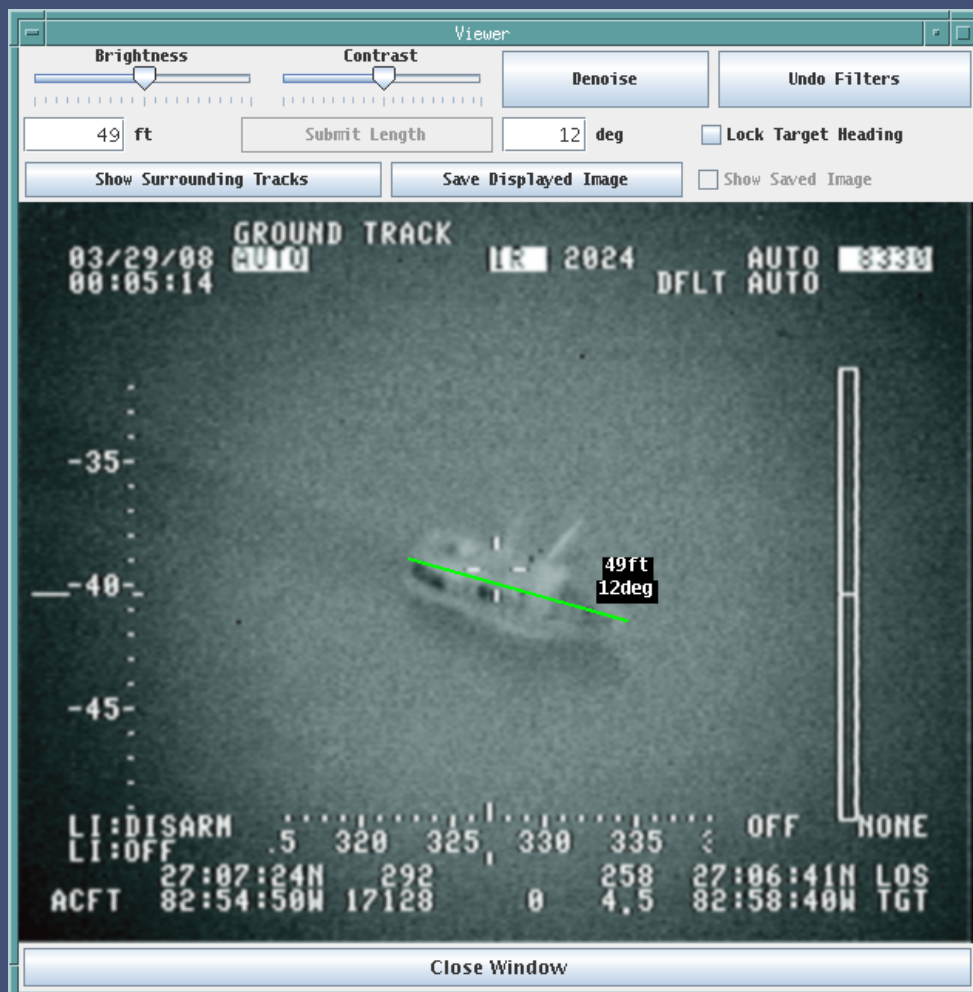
Viewer

Brightness

Contrast

Denoise

Undo Filters

49 ft

Submit Length

12 deg

Lock Target Heading

Show Surrounding Tracks

Save Displayed Image

Show Saved Image

GROUND TRACK

03/29/08 AUTO

00:05:14

IR 2024

AUTO 8330

DFLT AUTO

-35-

-40-

-45-

49ft
12deg

LI:DISARM .5 320 325 330 335 OFF NONE
LI:OFF
27:07:24N 292 258 27:06:41N LOS
ACFT 82:54:50W 17128 0 4.5 82:58:40W TGT

Close Window